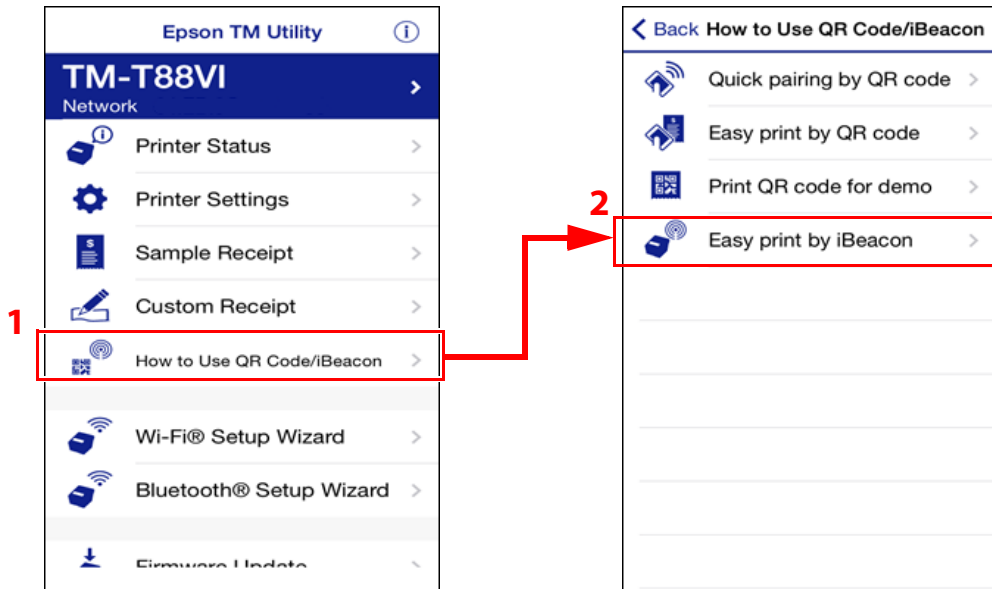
Epson TM Utility

TM-T88VI
Network

Printer Status

Printer Settings

Sample Receipt

Custom Receipt

1

How to Use QR Code/iBeacon

Wi-Fi® Setup Wizard

Bluetooth® Setup Wizard

Firmware Update

< Back How to Use QR Code/iBeacon

Quick pairing by QR code

Easy print by QR code

Print QR code for demo

2

Easy print by iBeacon